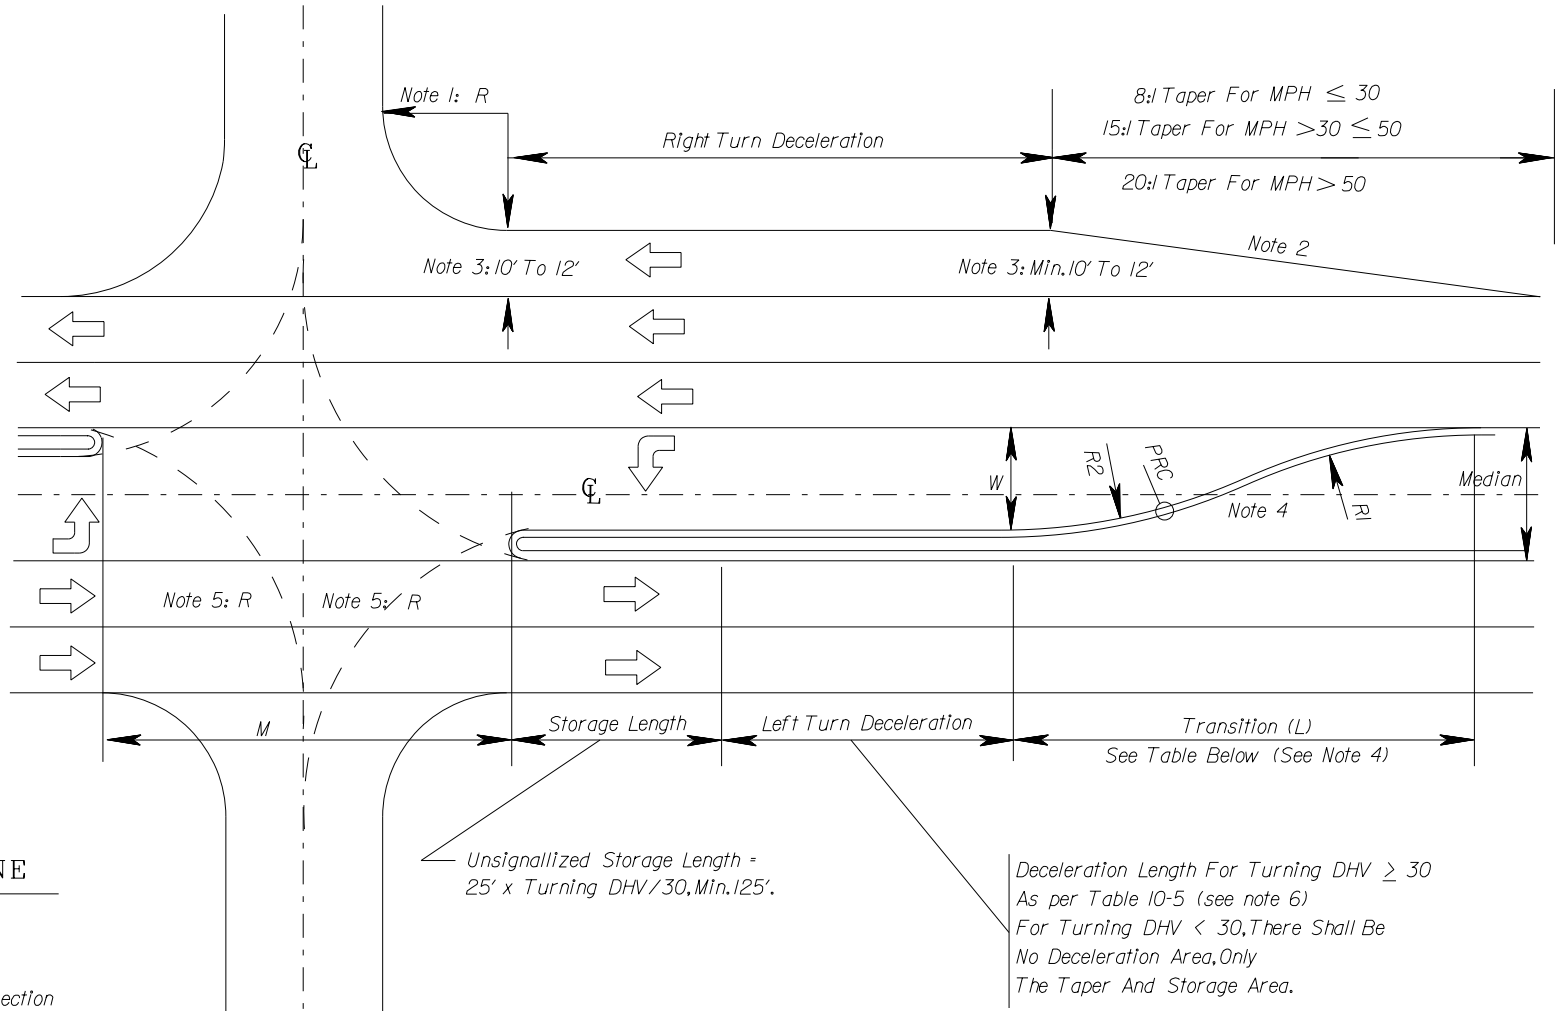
Note 1: R

℄

Right Turn Deceleration

8:1 Taper For MPH $\leq 30$
15:1 Taper For MPH $>30 \leq 50$
20:1 Taper For MPH $> 50$

Note 2

Note 3: 10' To 12'

Note 3: Min. 10' To 12'

℄

W

R2

PRC

Note 4

R1

Median

Note 5: R

Note 5: R

M

Storage Length

Left Turn Deceleration

Transition (L)
See Table Below (See Note 4)

NE

ection

Unsignallized Storage Length = 25' x Turning DHV/30, Min. 125'.

Deceleration Length For Turning DHV $\geq$ 30
As per Table 10-5 (see note 6)
For Turning DHV < 30, There Shall Be
No Deceleration Area, Only
The Taper And Storage Area.